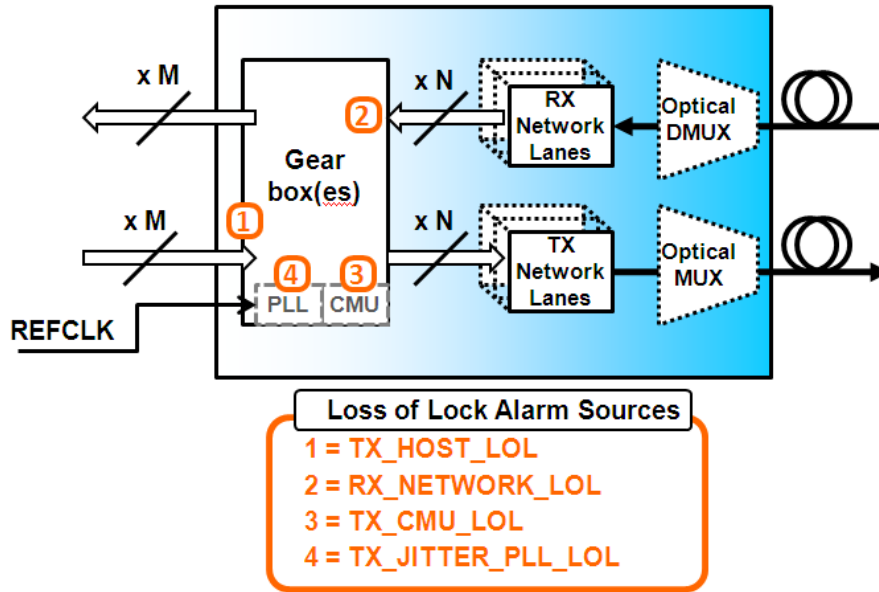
x M

x N

RX Network Lanes

Optical DMUX

2

Gear box(es)

x M

1

x N

TX Network Lanes

Optical MUX

4

3

PLL

CMU

REFCLK

Loss of Lock Alarm Sources

1 = TX_HOST_LOL
2 = RX_NETWORK_LOL
3 = TX_CMU_LOL
4 = TX_JITTER_PLL_LOL